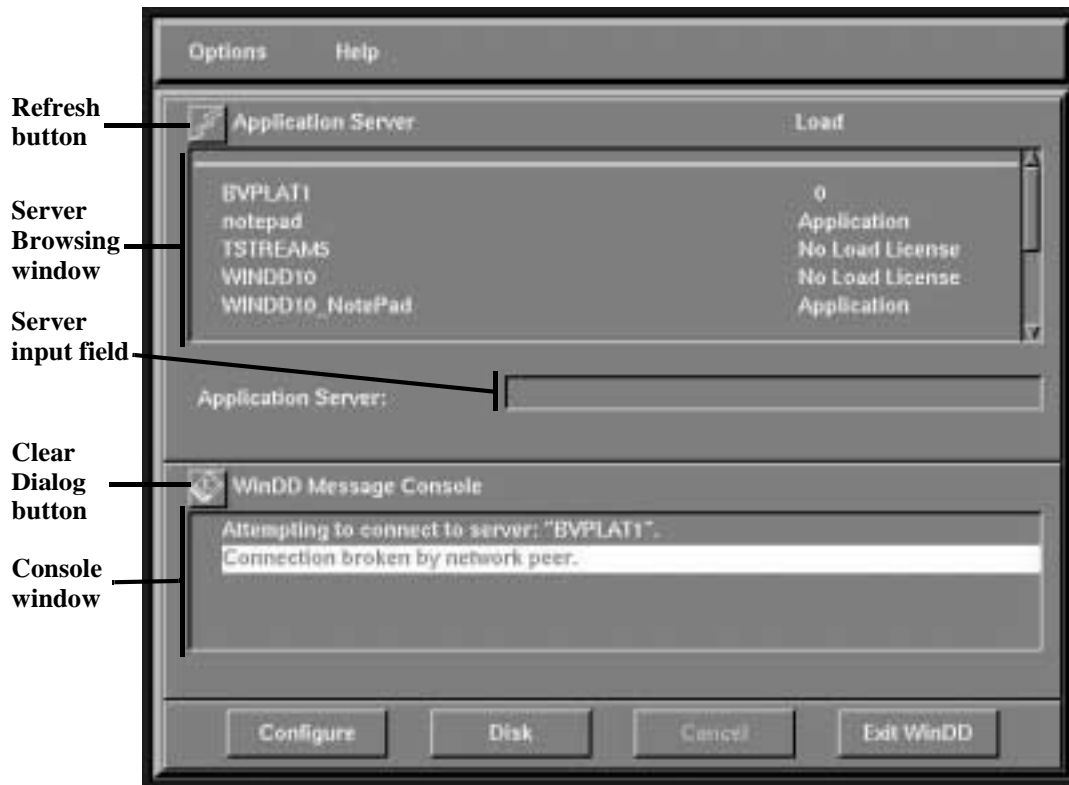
Options Help

Refresh button

Application Server Load

Server Browsing window

| | |
|---|---|
| BVPLAT1 | 0 |
| notepad | Application |
| TSTREAM5 | No Load License |
| WINDD10 | No Load License |
| WINDD10_NotePad | Application |

Server input field

Application Server:

Clear Dialog button

WinDD Message Console

Console window

Attempting to connect to server: "BVPLAT1".
Connection broken by network peer.

Configure Disk Cancel Exit WinDD